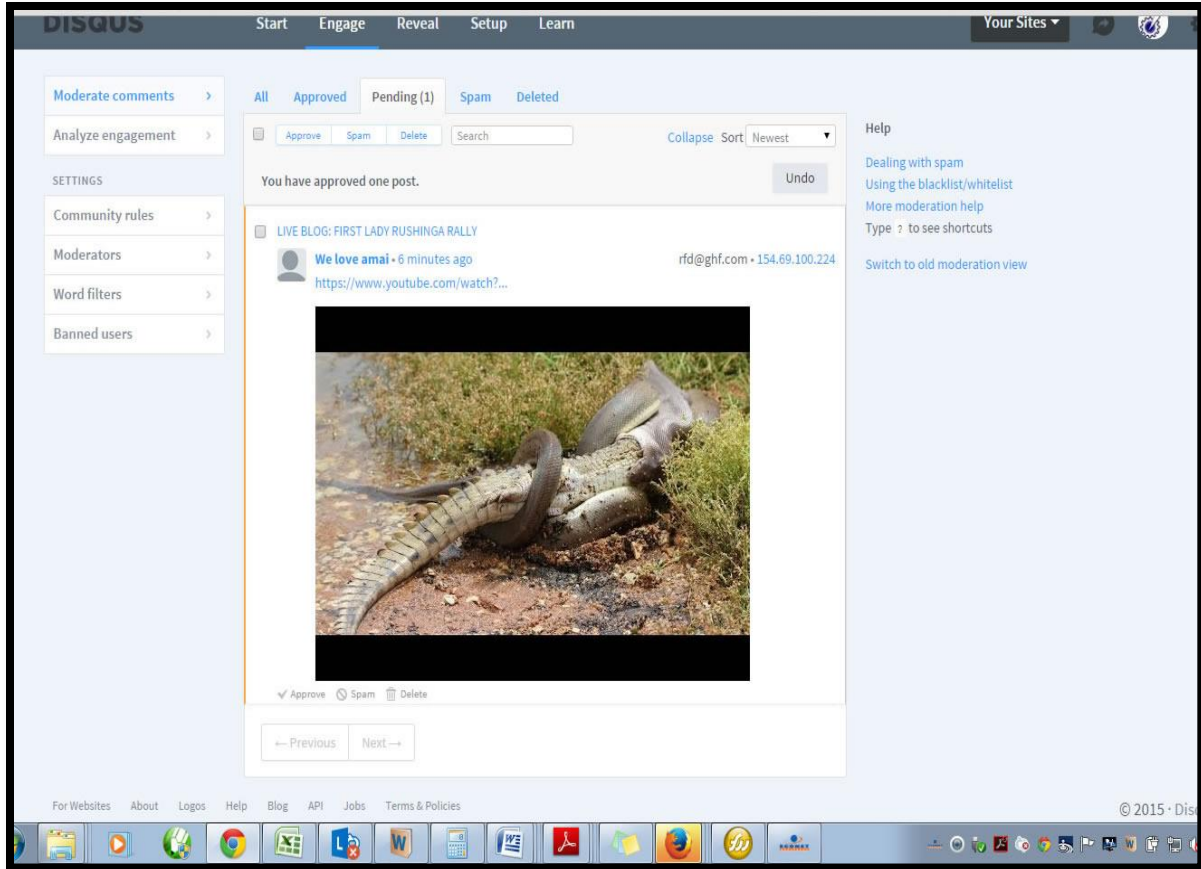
DISQUS Start Engage Reveal Setup Learn Your Sites ▾

Moderate comments ›
Analyze engagement ›
SETTINGS
Community rules ›
Moderators ›
Word filters ›
Banned users ›

All Approved Pending (1) Spam Deleted

Approve Spam Delete Search Collapse Sort Newest ▾

You have approved one post. Undo

LIVE BLOG: FIRST LADY RUSHINGA RALLY

We love amai • 6 minutes ago rfd@ghf.com • 154.69.100.224
https://www.youtube.com/watch?...

✓ Approve Spam Delete

← Previous Next →

Help
Dealing with spam
Using the blacklist/whitelist
More moderation help
Type ? to see shortcuts
Switch to old moderation view

For Websites About Logos Help Blog API Jobs Terms & Policies

© 2015 · Dis